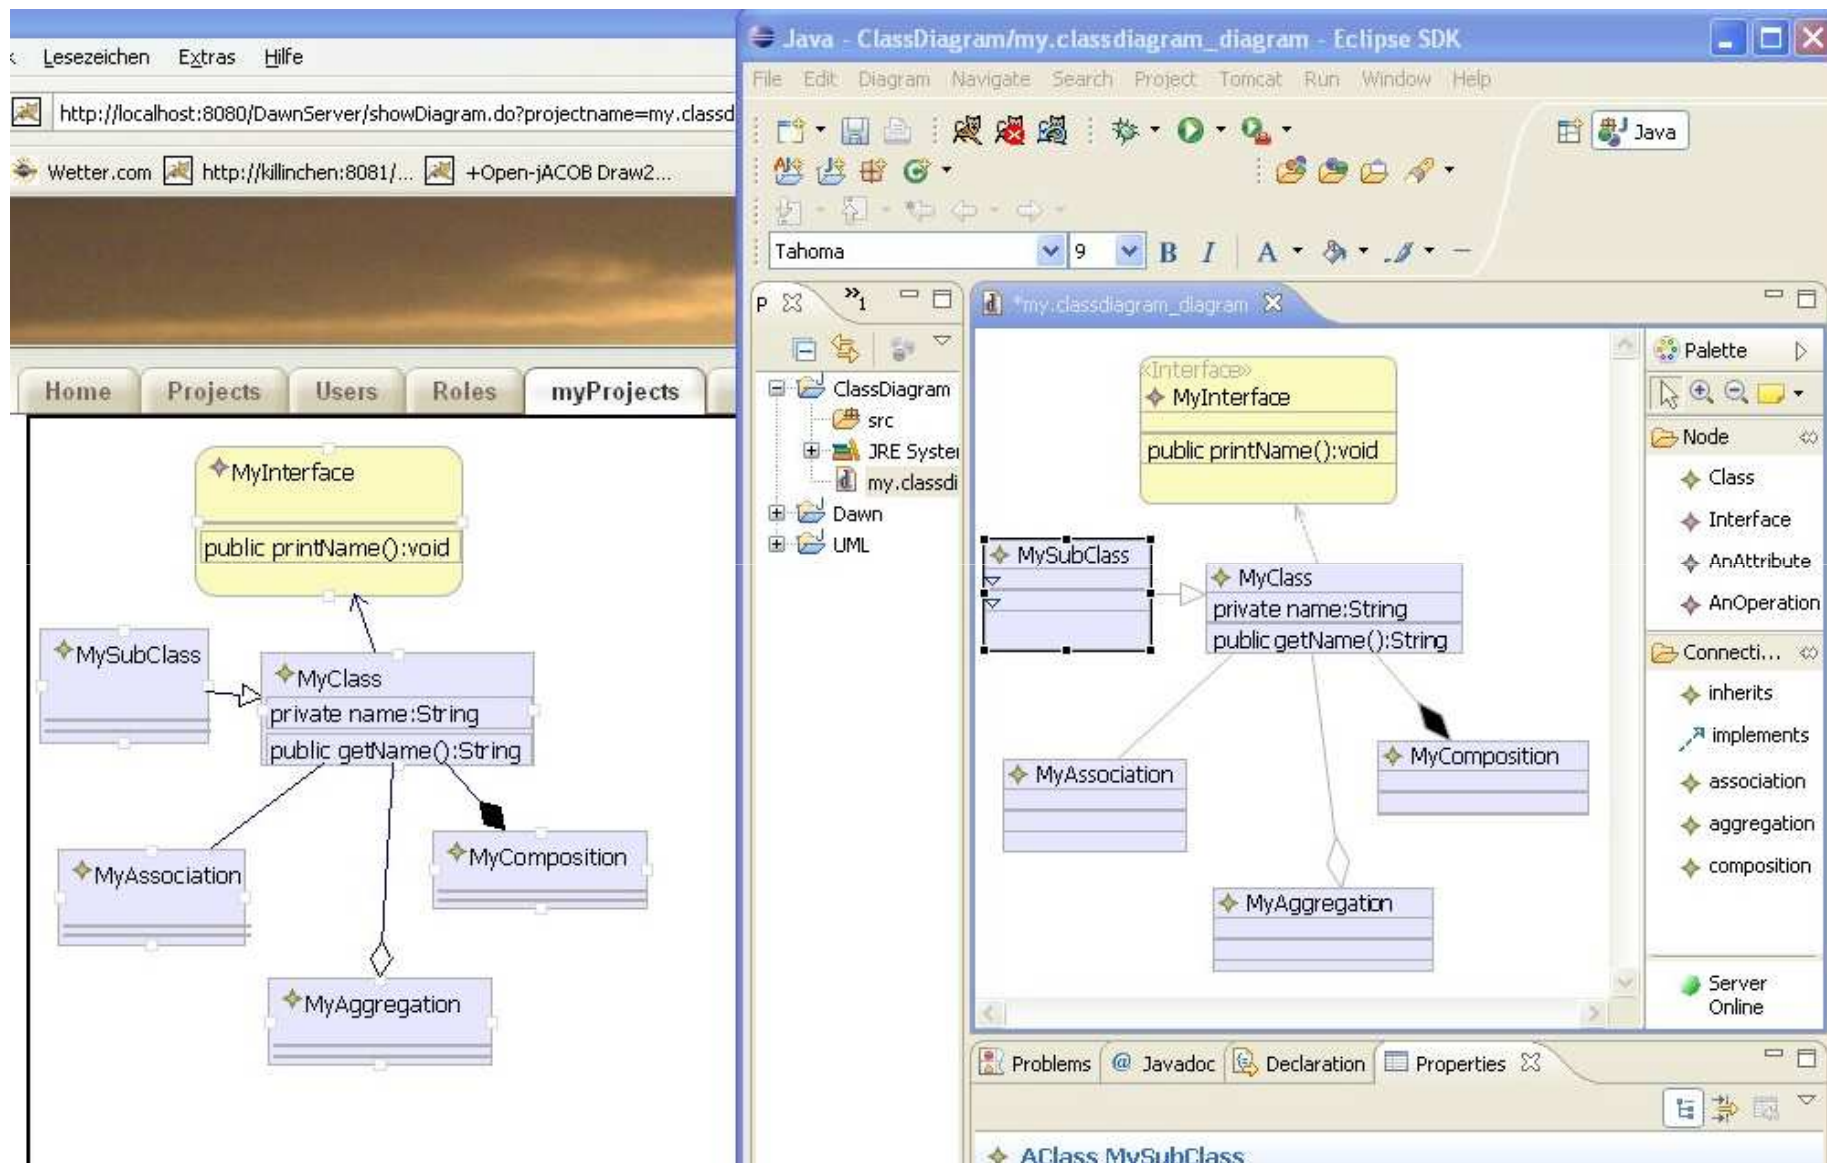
Lesezeichen Extras Hilfe

http://localhost:8080/DawnServer/showDiagram.do?projectname=my.classd

Wetter.com http://killinchen:8081/... +Open-jACOB Draw2...

Home Projects Users Roles myProjects

MyInterface

public printName():void

MySubClass

MyClass

private name:String

public getName():String

MyAssociation

MyComposition

MyAggregation

Java - ClassDiagram/my.classdiagram_diagram - Eclipse SDK

File Edit Diagram Navigate Search Project Tomcat Run Window Help

Java

Tahoma 9 B I A

P »1

ClassDiagram

src

JRE Syste

my.classdi

Dawn

UML

*my.classdiagram_diagram

«Interface»

MyInterface

public printName():void

MySubClass

MyClass

private name:String

public getName():String

MyAssociation

MyComposition

MyAggregation

Palette

Node

Class

Interface

AnAttribute

AnOperation

Connecti...

inherits

implements

association

aggregation

composition

Server Online

Problems Javadoc Declaration Properties

AClass MySubClass